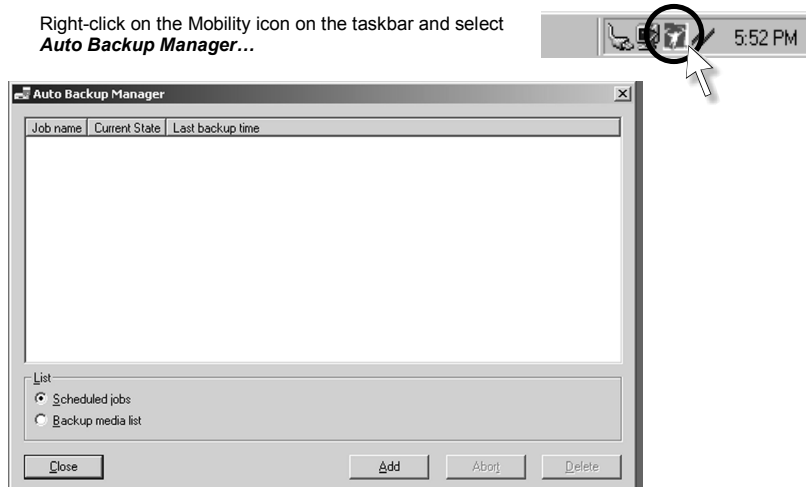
Right-click on the Mobility icon on the taskbar and select ***Auto Backup Manager…***

5:52 PM

Auto Backup Manager

| Job name | Current State | Last backup time |
|---|---|---|

List
Scheduled jobs
Backup media list

Close

Add

Abort

Delete